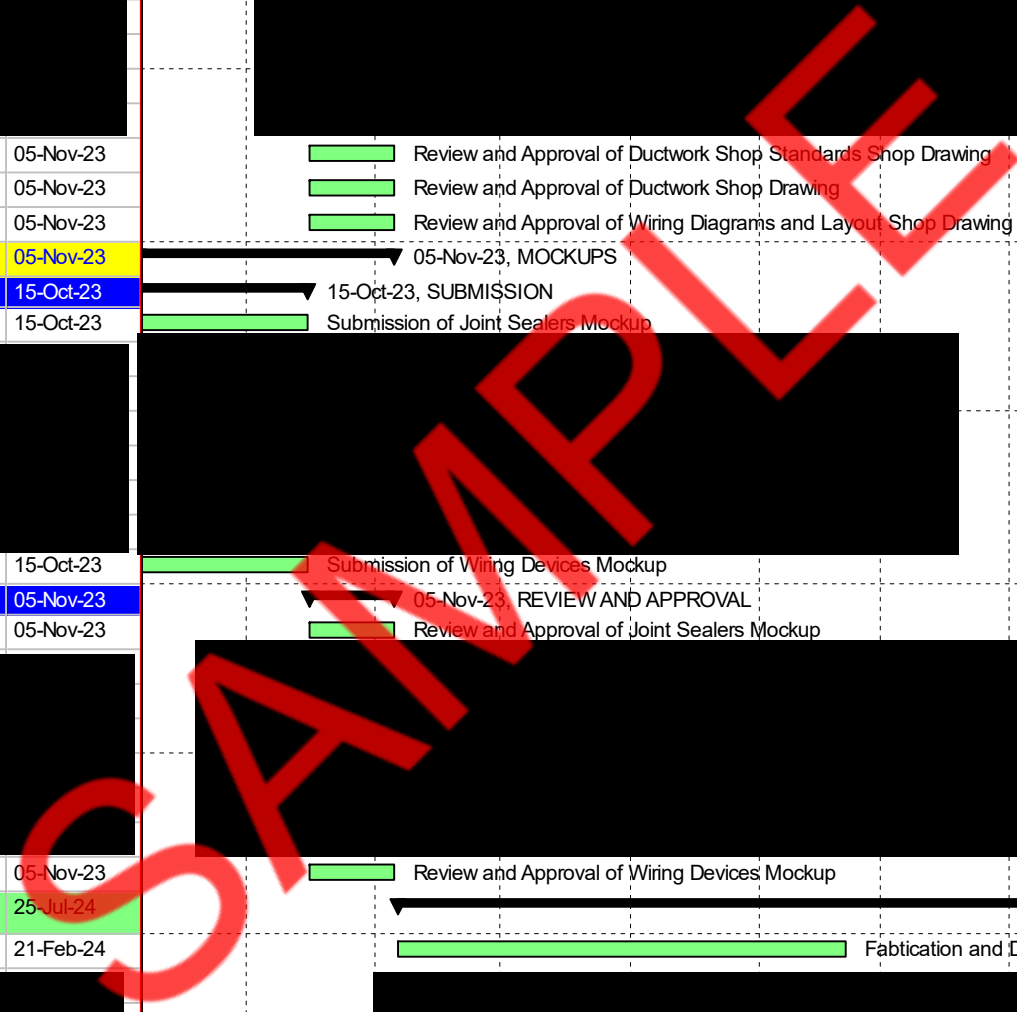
05-Nov-23 Review and Approval of Ductwork Shop Standards Shop Drawing
05-Nov-23 Review and Approval of Ductwork Shop Drawing
05-Nov-23 Review and Approval of Wiring Diagrams and Layout Shop Drawing
05-Nov-23 05-Nov-23, MOCKUPS
15-Oct-23 15-Oct-23, SUBMISSION
15-Oct-23 Submission of Joint Sealers Mockup
15-Oct-23 Submission of Wiring Devices Mockup
05-Nov-23 05-Nov-23, REVIEW AND APPROVAL
05-Nov-23 Review and Approval of Joint Sealers Mockup
05-Nov-23 Review and Approval of Wiring Devices Mockup
25-Jul-24
21-Feb-24 Fabtication and D

SAMPLE